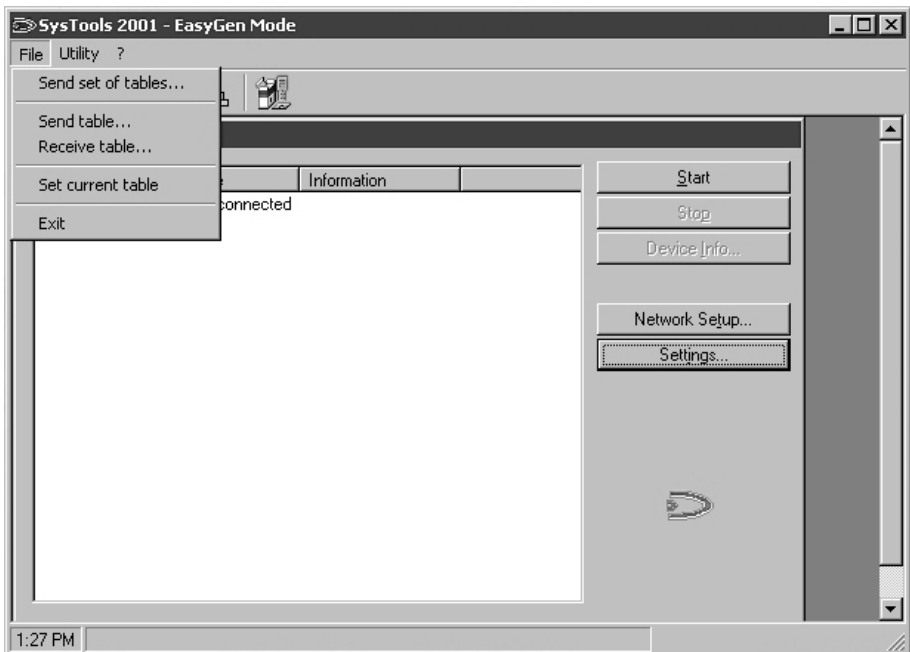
SysTools 2001 - EasyGen Mode

File Utility ?

Send set of tables...

Send table...

Receive table...

Set current table

Exit

| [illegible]e | Information | |
|---|---|---|
| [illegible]connected | | |

Start

Stop

Device Info...

Network Setup...

Settings...

1:27 PM